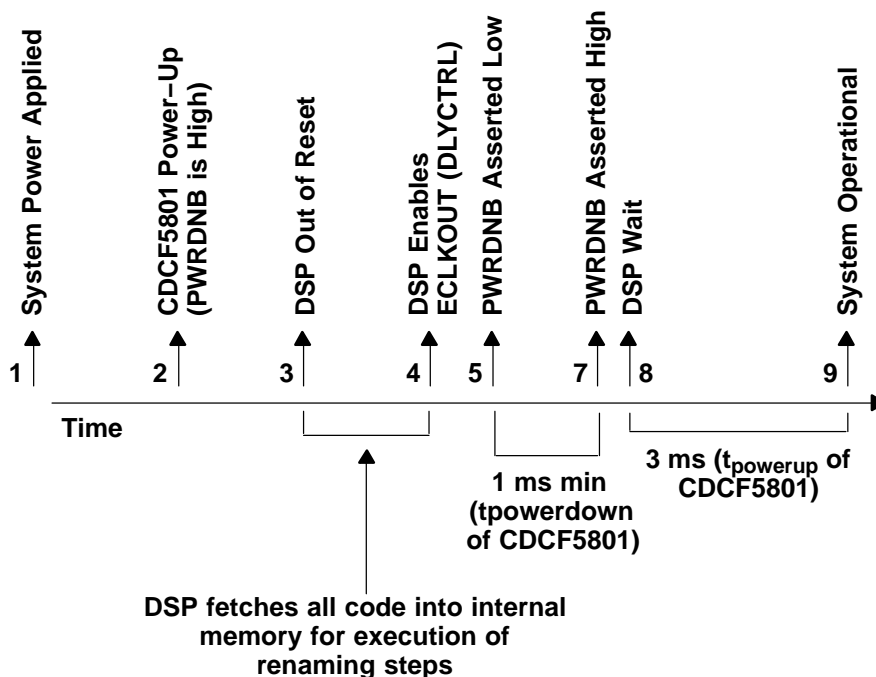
System Power Applied

CDCF5801 Power–Up (PWRDNB is High)

DSP Out of Reset

DSP Enables ECLKOUT (DLYCTRL)

PWRDNB Asserted Low

PWRDNB Asserted High

DSP Wait

System Operational

1

2

3

4

5

7

8

9

Time

1 ms min (tpowerdown of CDCF5801)

3 ms ($t_{powerup}$ of CDCF5801)

DSP fetches all code into internal memory for execution of renaming steps